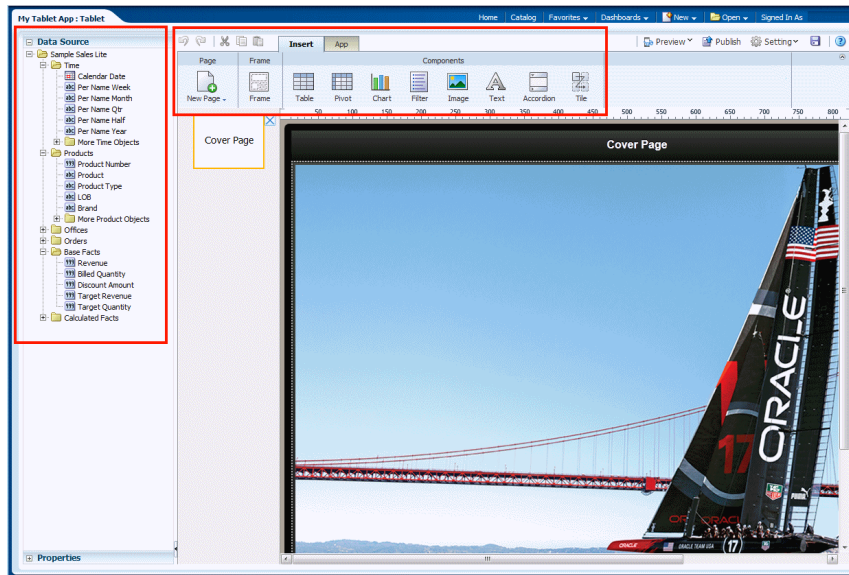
My Tablet App : Tablet

Home | Catalog | Favorites | Dashboards | New | Open | Signed In As

Data Source
Sample Sales Lite
Time
Calendar Date
Per Name Week
Per Name Month
Per Name Qtr
Per Name Half
Per Name Year
More Time Objects
Products
Product Number
Product
Product Type
LOB
Brand
More Product Objects
Offices
Orders
Base Facts
Revenue
Billed Quantity
Discount Amount
Target Revenue
Target Quantity
Calculated Facts

Properties

Insert | App

Preview | Publish | Setting

Page
New Page
Frame
Frame
Components
Table | Pivot | Chart | Filter | Image | Text | Accordion | Tile

50 100 150 200 250 300 350 400 450 500 550 600 650 700 750 800

Cover Page

Cover Page

ORACLE
17
ORACLE
ORACLE TEAM USA
17